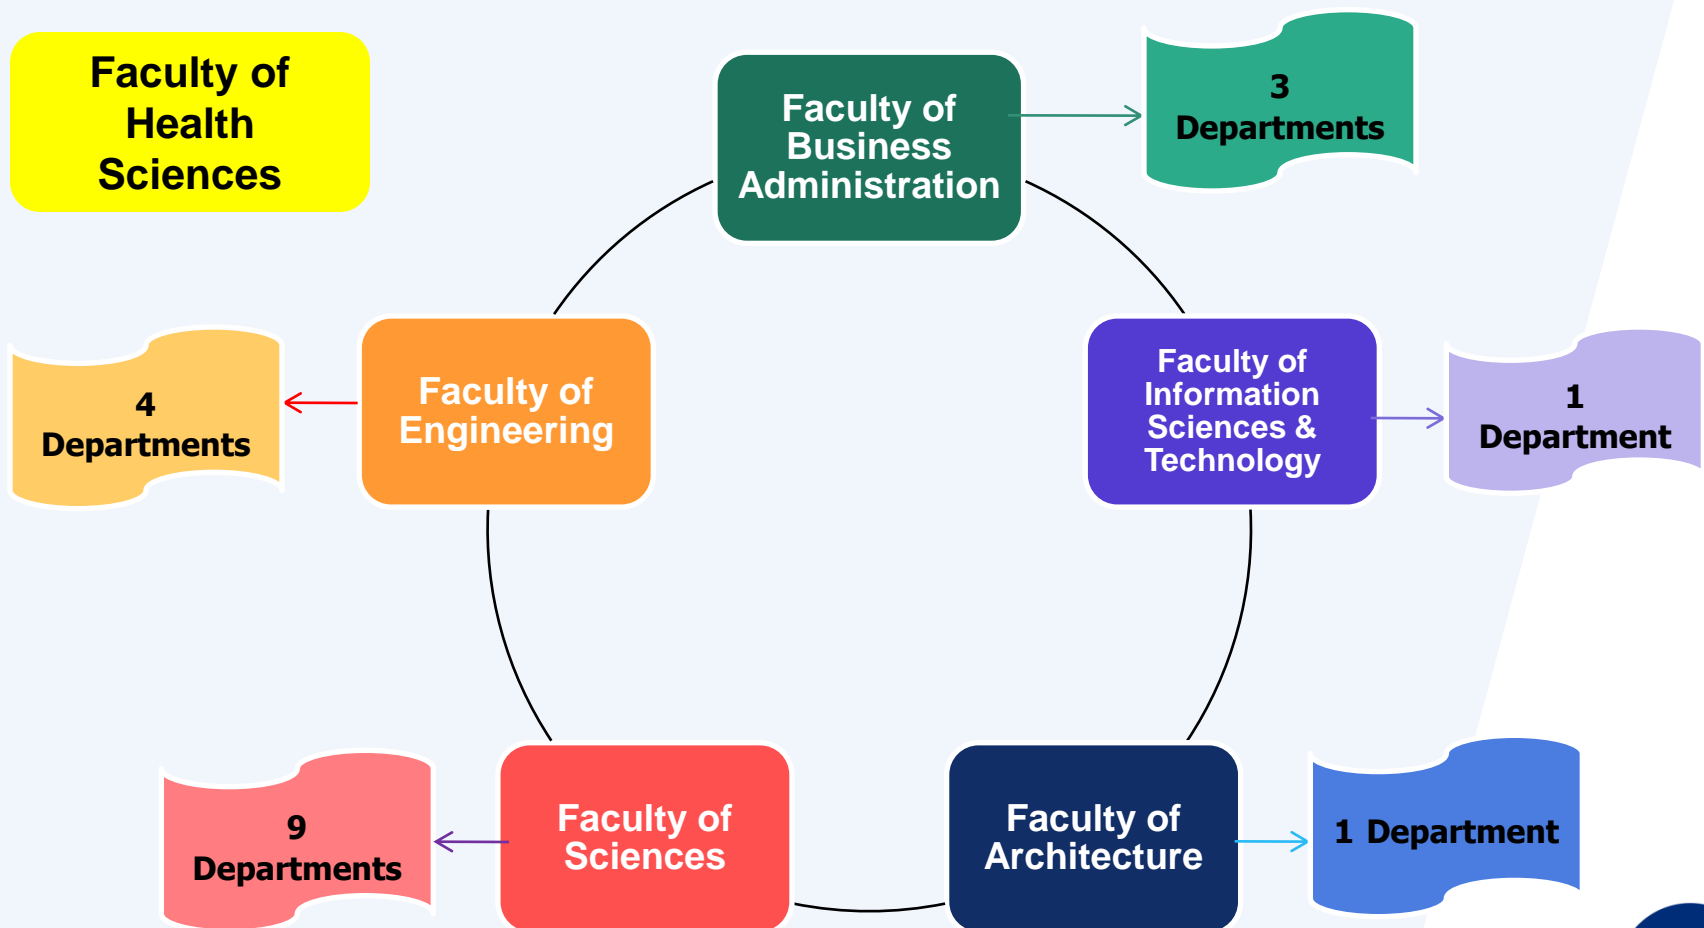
Faculty of Health Sciences

Faculty of Business Administration

3 Departments

Faculty of Engineering

4 Departments

Faculty of Information Sciences & Technology

1 Department

Faculty of Sciences

9 Departments

Faculty of Architecture

1 Department